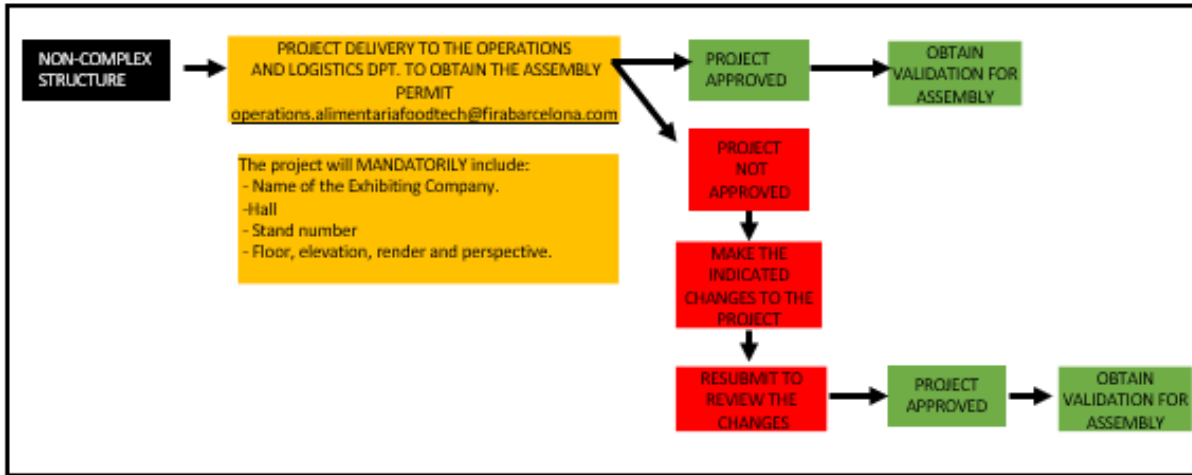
NON-COMPLEX STRUCTURE

PROJECT DELIVERY TO THE OPERATIONS AND LOGISTICS DPT. TO OBTAIN THE ASSEMBLY PERMIT
operations.alimentariafoodtech@firabarcelona.com

PROJECT APPROVED

OBTAIN VALIDATION FOR ASSEMBLY

The project will MANDATORILY include:
- Name of the Exhibiting Company.
-Hall
- Stand number
- Floor, elevation, render and perspective.

PROJECT NOT APPROVED

MAKE THE INDICATED CHANGES TO THE PROJECT

RESUBMIT TO REVIEW THE CHANGES

PROJECT APPROVED

OBTAIN VALIDATION FOR ASSEMBLY